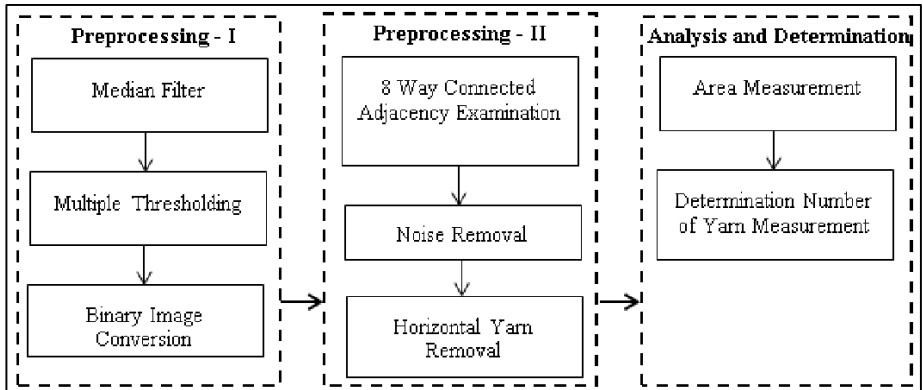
Preprocessing - I

Median Filter

Multiple Thresholding

Binary Image Conversion

Preprocessing - II

8 Way Connected Adjacency Examination

Noise Removal

Horizontal Yarn Removal

Analysis and Determination

Area Measurement

Determination Number of Yarn Measurement